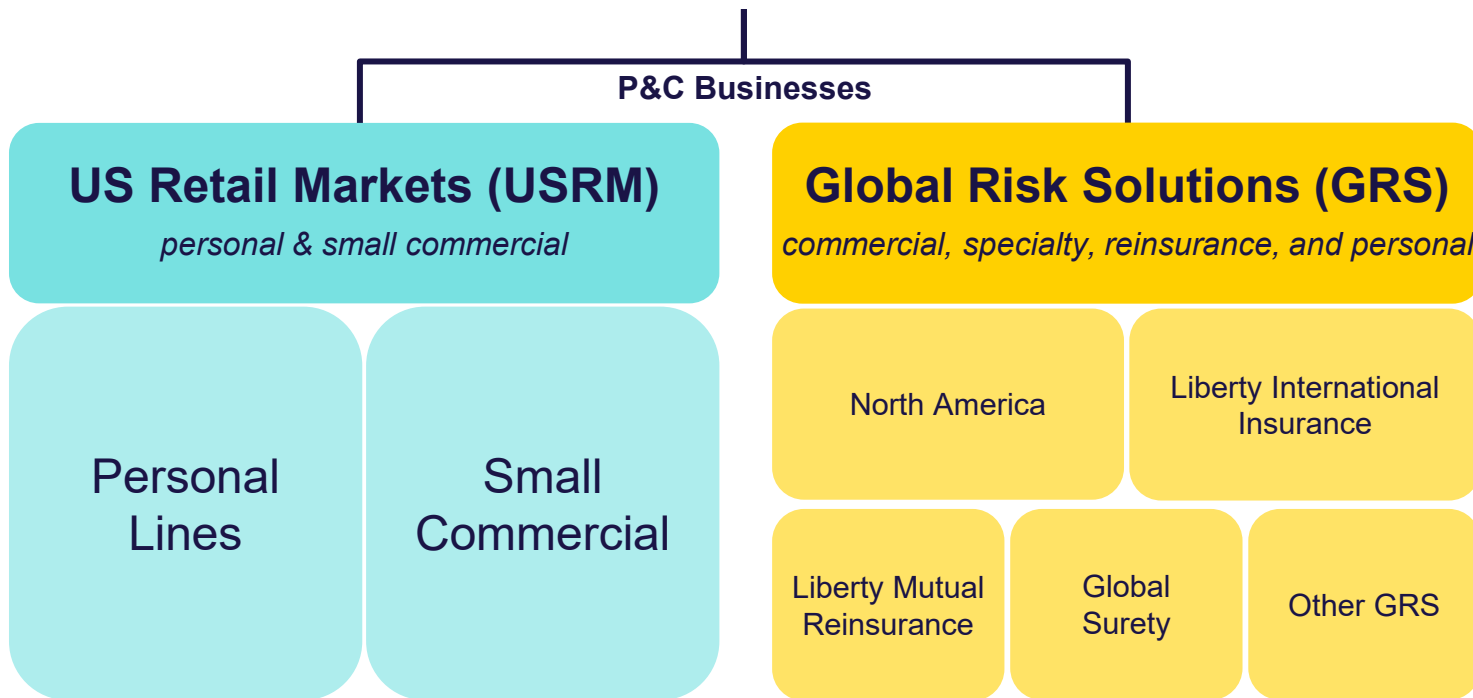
P&C Businesses

US Retail Markets (USRM)
personal & small commercial

Personal Lines

Small Commercial

Global Risk Solutions (GRS)
commercial, specialty, reinsurance, and personal

North America

Liberty International Insurance

Liberty Mutual Reinsurance

Global Surety

Other GRS